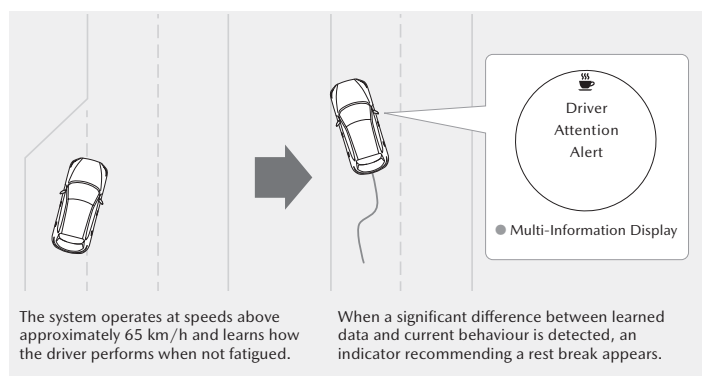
Driver Attention Alert

Multi-Information Display

The system operates at speeds above approximately 65 km/h and learns how the driver performs when not fatigued.

When a significant difference between learned data and current behaviour is detected, an indicator recommending a rest break appears.